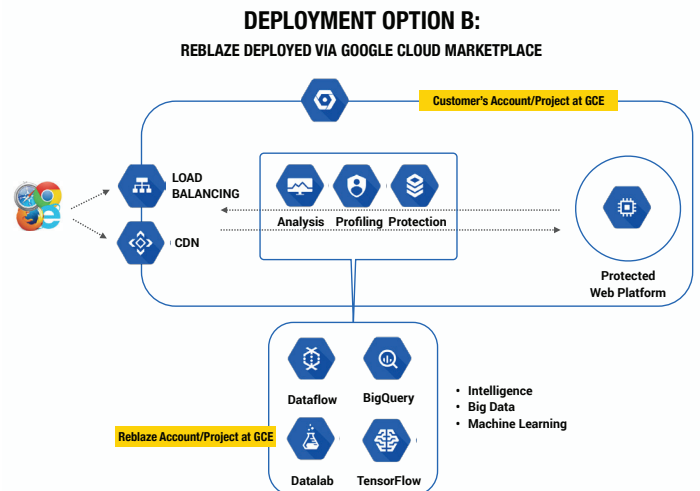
DEPLOYMENT OPTION B:

REBLAZE DEPLOYED VIA GOOGLE CLOUD MARKETPLACE

Customer's Account/Project at GCE

LOAD BALANCING

CDN

Analysis Profiling Protection

Protected Web Platform

Dataflow

BigQuery

Datalab

TensorFlow

Reblaze Account/Project at GCE

• Intelligence
• Big Data
• Machine Learning